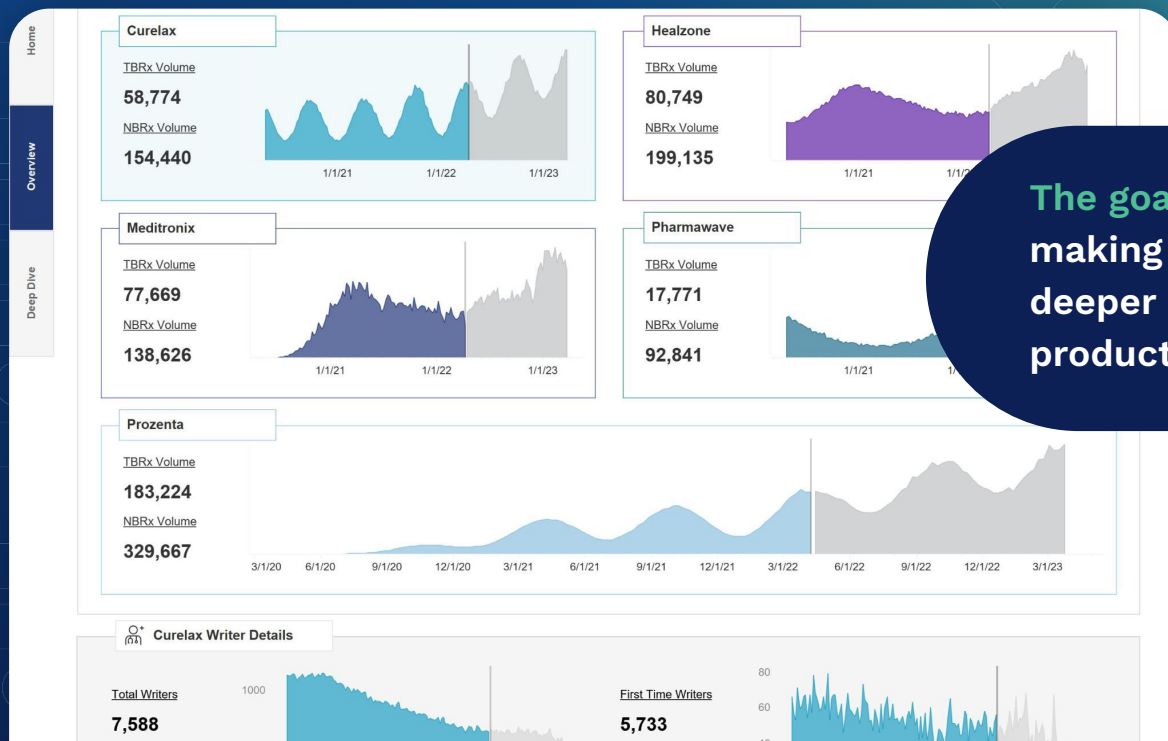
Home

Overview

Deep Dive

Curelax

TBRx Volume

58,774

NBRx Volume

154,440

1/1/21 1/1/22 1/1/23

Healzone

TBRx Volume

80,749

NBRx Volume

199,135

1/1/21 1/1/2

Meditronix

TBRx Volume

77,669

NBRx Volume

138,626

1/1/21 1/1/22 1/1/23

Pharmawave

TBRx Volume

17,771

NBRx Volume

92,841

1/1/21 1/

The goa
making
deeper
product

Prozenta

TBRx Volume

183,224

NBRx Volume

329,667

3/1/20 6/1/20 9/1/20 12/1/20 3/1/21 6/1/21 9/1/21 12/1/21 3/1/22 6/1/22 9/1/22 12/1/22 3/1/23

Curelax Writer Details

Total Writers 1000

7,588

First Time Writers

5,733

80

60

40